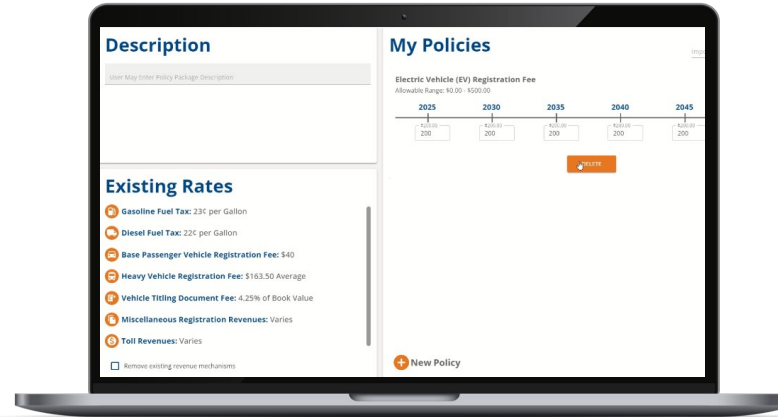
Description

User May Enter Policy Package Description

Existing Rates

Gasoline Fuel Tax: 23¢ per Gallon

Diesel Fuel Tax: 22¢ per Gallon

Base Passenger Vehicle Registration Fee: $40

Heavy Vehicle Registration Fee: $163.50 Average

Vehicle Titling Document Fee: 4.25% of Book Value

Miscellaneous Registration Revenues: Varies

Toll Revenues: Varies

Remove existing revenue mechanisms

My Policies

Imp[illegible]

Electric Vehicle (EV) Registration Fee

Allowable Range: $0.00 - $500.00

2025 2030 2035 2040 2045

$200.00 200 | $200.00 200 | $200.00 200 | $200.00 200 | $200.00 200

DELETE

New Policy